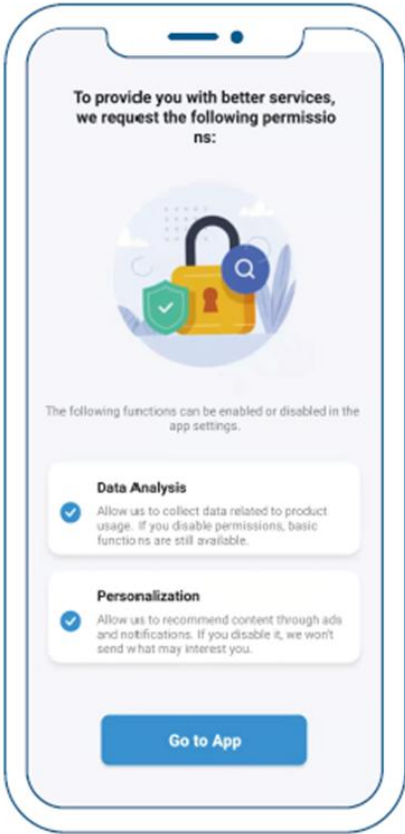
To provide you with better services, we request the following permissions:

The following functions can be enabled or disabled in the app settings.

Data Analysis
Allow us to collect data related to product usage. If you disable permissions, basic functions are still available.

Personalization
Allow us to recommend content through ads and notifications. If you disable it, we won't send what may interest you.

Go to App